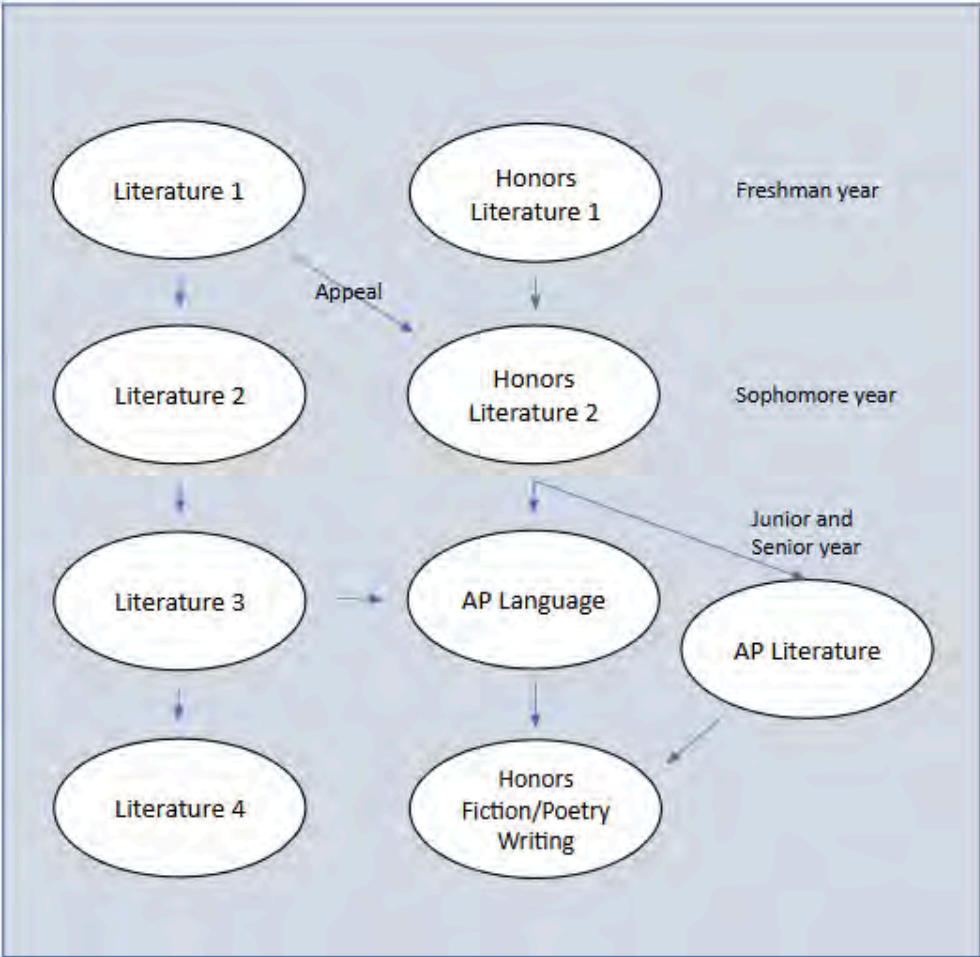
Literature 1

Honors Literature 1

Freshman year

Appeal

Literature 2

Honors Literature 2

Sophomore year

Junior and Senior year

Literature 3

AP Language

AP Literature

Literature 4

Honors Fiction/Poetry Writing